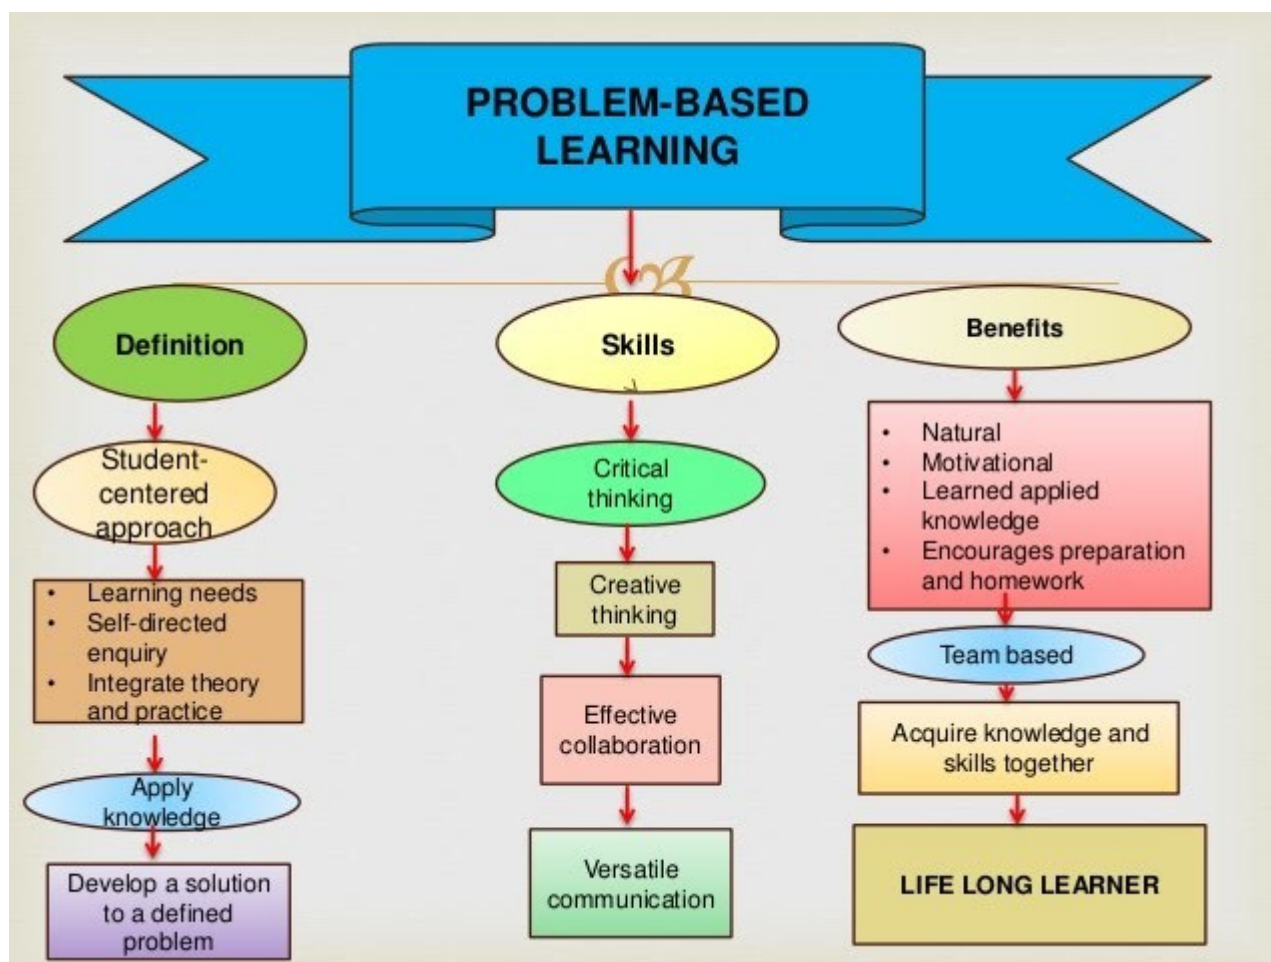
PROBLEM-BASED LEARNING

Definition

Student-centered approach

- Learning needs
- Self-directed enquiry
- Integrate theory and practice

Apply knowledge

Develop a solution to a defined problem

Skills

Critical thinking

Creative thinking

Effective collaboration

Versatile communication

Benefits

- Natural
- Motivational
- Learned applied knowledge
- Encourages preparation and homework

Team based

Acquire knowledge and skills together

LIFE LONG LEARNER